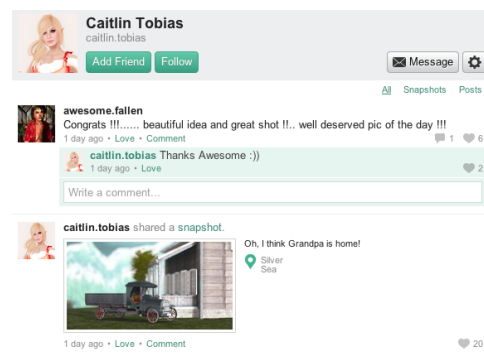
Caitlin Tobias
caitlin.tobias

Add Friend Follow

Message

All Snapshots Posts

awesome.fallen
Congrats !!!...... beautiful idea and great shot !!.. well deserved pic of the day !!!
1 day ago • Love • Comment
1 6

caitlin.tobias Thanks Awesome :))
1 day ago • Love
2

Write a comment...

caitlin.tobias shared a snapshot.

Oh, I think Grandpa is home!

Silver Sea

1 day ago • Love • Comment
20